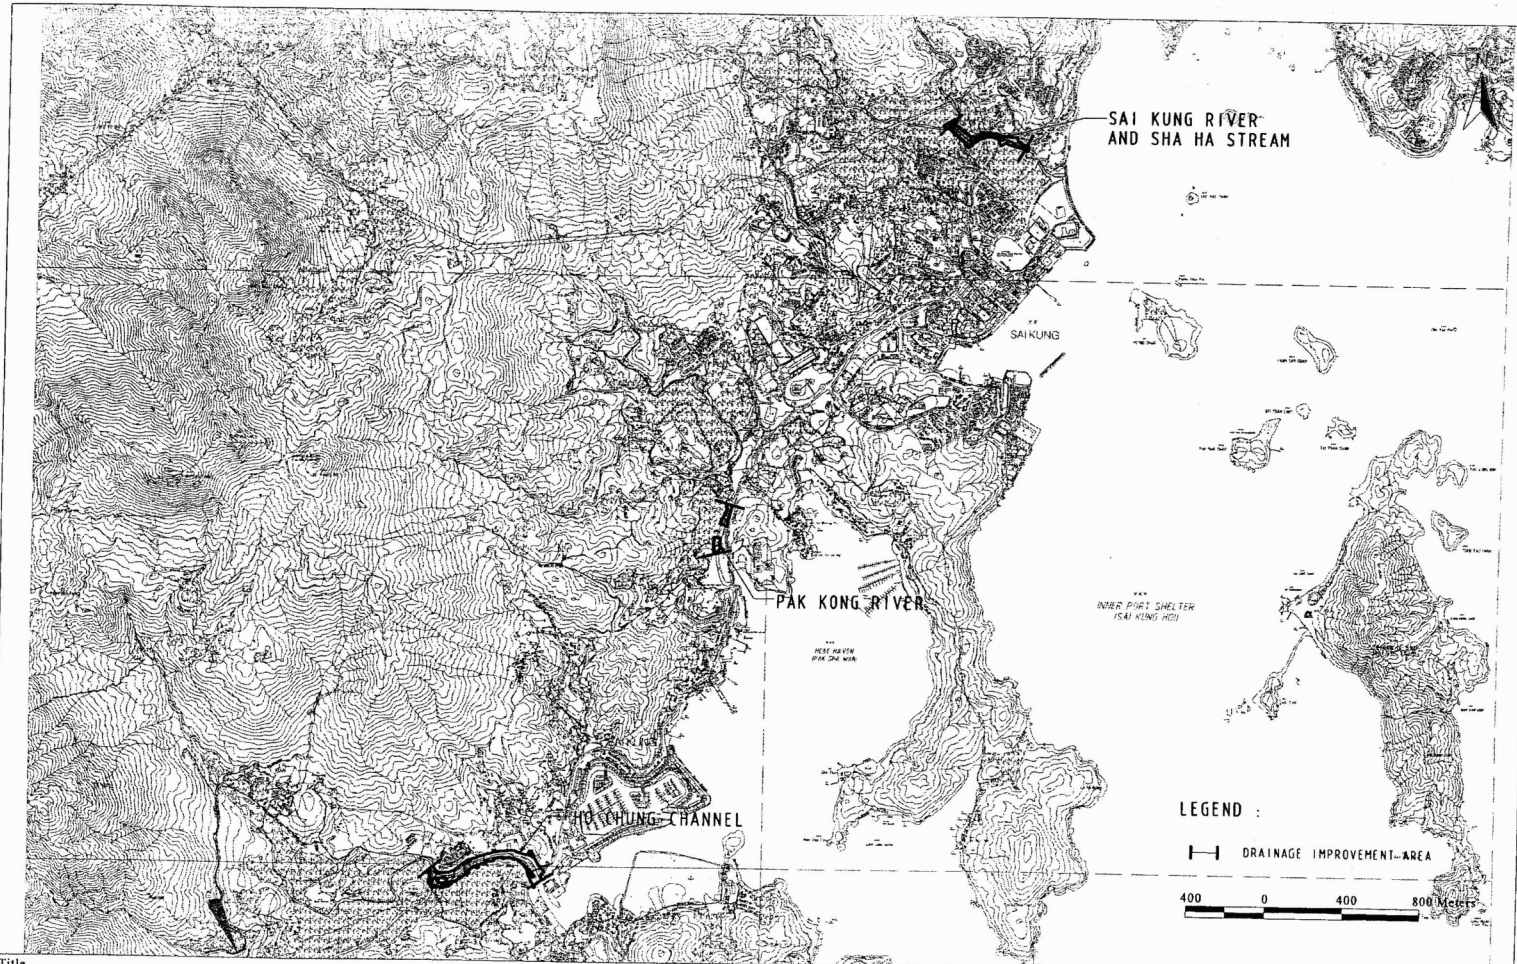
SAI KUNG RIVER AND SHA HA STREAM

SAI KUNG

PAK KONG RIVER

HEBE HAVEN (PAK SHA WAN)

INNER PORT SHELTER (SAI KUNG HOI)

HO CHUNG CHANNEL

LEGEND :

DRAINAGE IMPROVEMENT AREA

400 0 400 800 Meters

Title